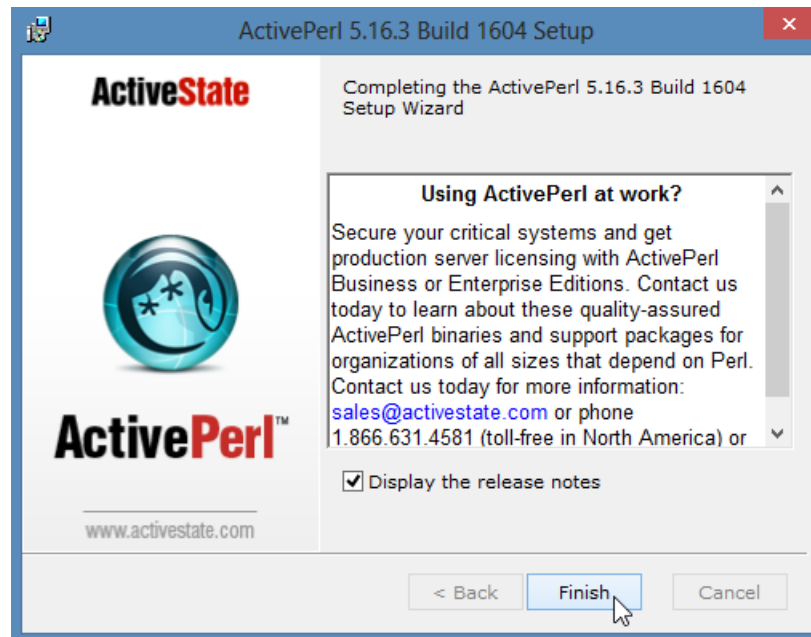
ActivePerl 5.16.3 Build 1604 Setup

ActiveState

Completing the ActivePerl 5.16.3 Build 1604 Setup Wizard

Using ActivePerl at work?

Secure your critical systems and get production server licensing with ActivePerl Business or Enterprise Editions. Contact us today to learn about these quality-assured ActivePerl binaries and support packages for organizations of all sizes that depend on Perl. Contact us today for more information: sales@activestate.com or phone 1.866.631.4581 (toll-free in North America) or

ActivePerl™

Display the release notes

www.activestate.com

< Back

Finish

Cancel